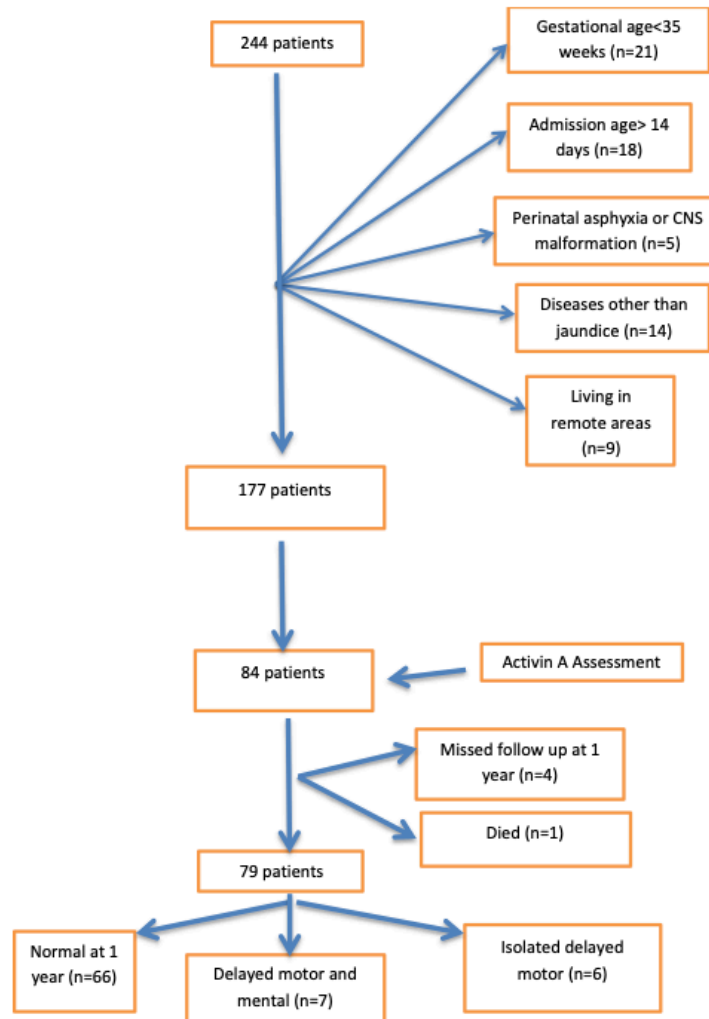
244 patients

Gestational age<35 weeks (n=21)

Admission age> 14 days (n=18)

Perinatal asphyxia or CNS malformation (n=5)

Diseases other than jaundice (n=14)

Living in remote areas (n=9)

177 patients

84 patients

Activin A Assessment

Missed follow up at 1 year (n=4)

Died (n=1)

79 patients

Normal at 1 year (n=66)

Delayed motor and mental (n=7)

Isolated delayed motor (n=6)